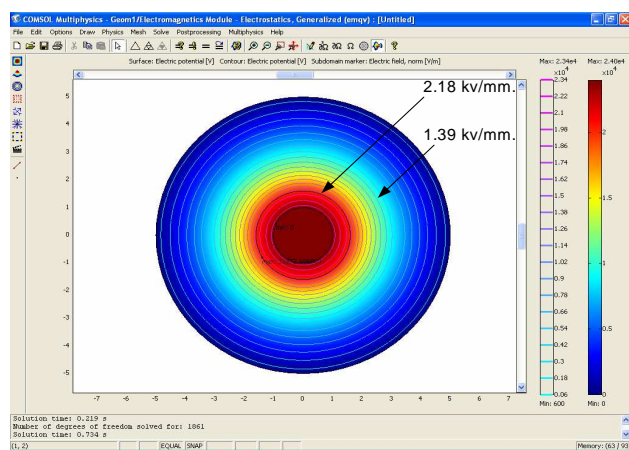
COMSOL Multiphysics - Geom1/Electromagnetics Module - Electrostatics, Generalized (emqv) : [Untitled]

File Edit Options Draw Physics Mesh Solve Postprocessing Multiphysics Help

Surface: Electric potential [V] Contour: Electric potential [V] Subdomain marker: Electric field, norm [V/m]

Max: 2.34e4 Max: 2.40e4

$\times 10^4$ $\times 10^4$

2.18 kv/mm.

1.39 kv/mm.

5
4
3
2
1
0
-1
-2
-3
-4
-5

-7 -6 -5 -4 -3 -2 -1 0 1 2 3 4 5 6 7

2.34
2.22
2.1
1.98
1.86
1.74
1.62
1.5
1.38
1.26
1.14
1.02
0.9
0.78
0.66
0.54
0.42
0.3
0.18
0.06
Min: 600

2
1.5
1
0.5
0
Min: 0

Solution time: 0.219 s
Number of degrees of freedom solved for: 1861
Solution time: 0.734 s

(1, 2) EQUAL SNAP Memory: (63 / 93